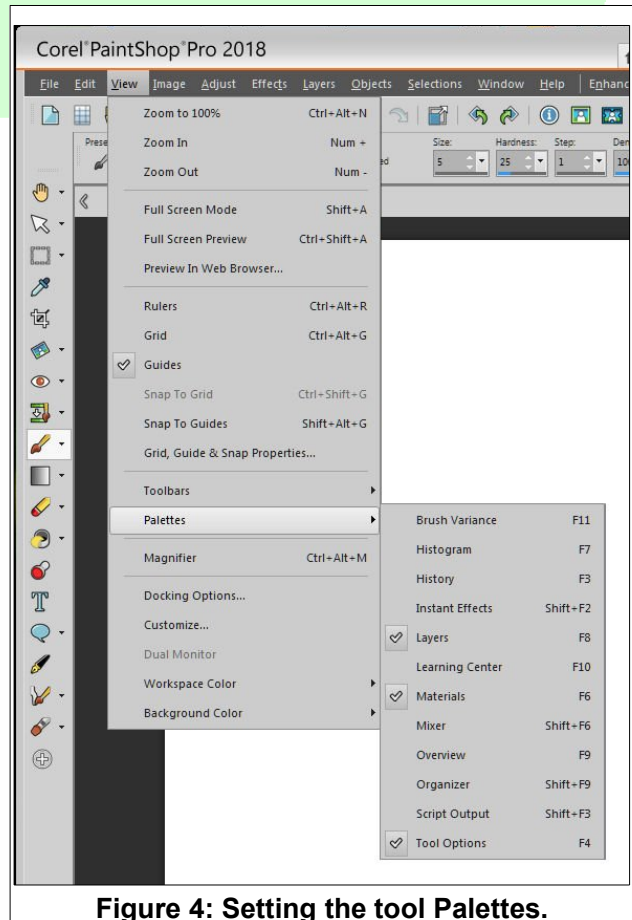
Corel PaintShop Pro 2018

File Edit View Image Adjust Effects Layers Objects Selections Window Help Enhanc

Prese

Size: 5
Hardness: 25
Step: 1
Den 10

Zoom to 100% Ctrl+Alt+N
Zoom In Num +
Zoom Out Num -
Full Screen Mode Shift+A
Full Screen Preview Ctrl+Shift+A
Preview In Web Browser...
Rulers Ctrl+Alt+R
Grid Ctrl+Alt+G
Guides
Snap To Grid Ctrl+Shift+G
Snap To Guides Shift+Alt+G
Grid, Guide & Snap Properties...
Toolbars
Palettes
Magnifier Ctrl+Alt+M
Docking Options...
Customize...
Dual Monitor
Workspace Color
Background Color

Brush Variance F11
Histogram F7
History F3
Instant Effects Shift+F2
Layers F8
Learning Center F10
Materials F6
Mixer Shift+F6
Overview F9
Organizer Shift+F9
Script Output Shift+F3
Tool Options F4

Figure 4: Setting the tool Palettes.